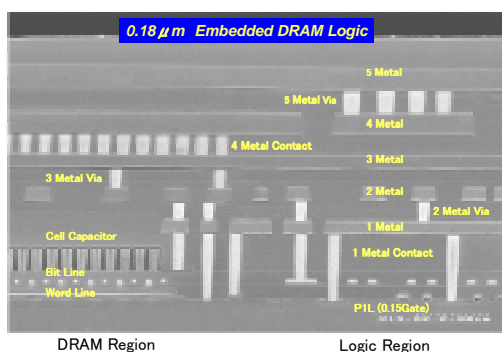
0.18 $\mu$ m Embedded DRAM Logic

5 Metal

5 Metal Via

4 Metal

4 Metal Contact

3 Metal

3 Metal Via

2 Metal

2 Metal Via

1 Metal

Cell Capacitor

1 Metal Contact

Bit Line

Word Line

P1L (0.15Gate)

DRAM Region

Logic Region